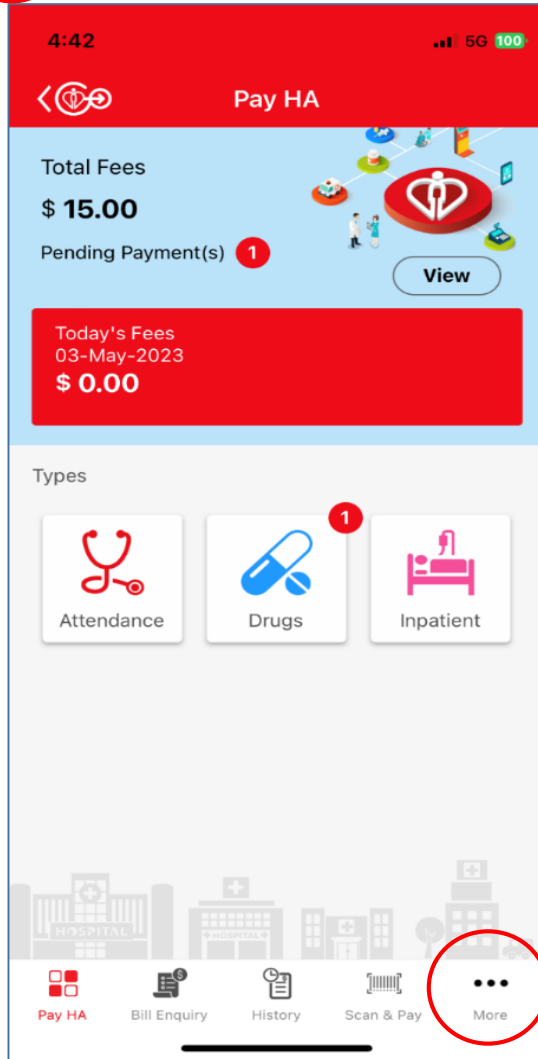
4:42
5G 100

Pay HA

Total Fees
$ 15.00
Pending Payment(s) 1

View

Today's Fees
03-May-2023
$ 0.00

Types

1

Attendance
Drugs
Inpatient

HOSPITAL
HOSPITAL

Pay HA
Bill Enquiry
History
Scan & Pay
More